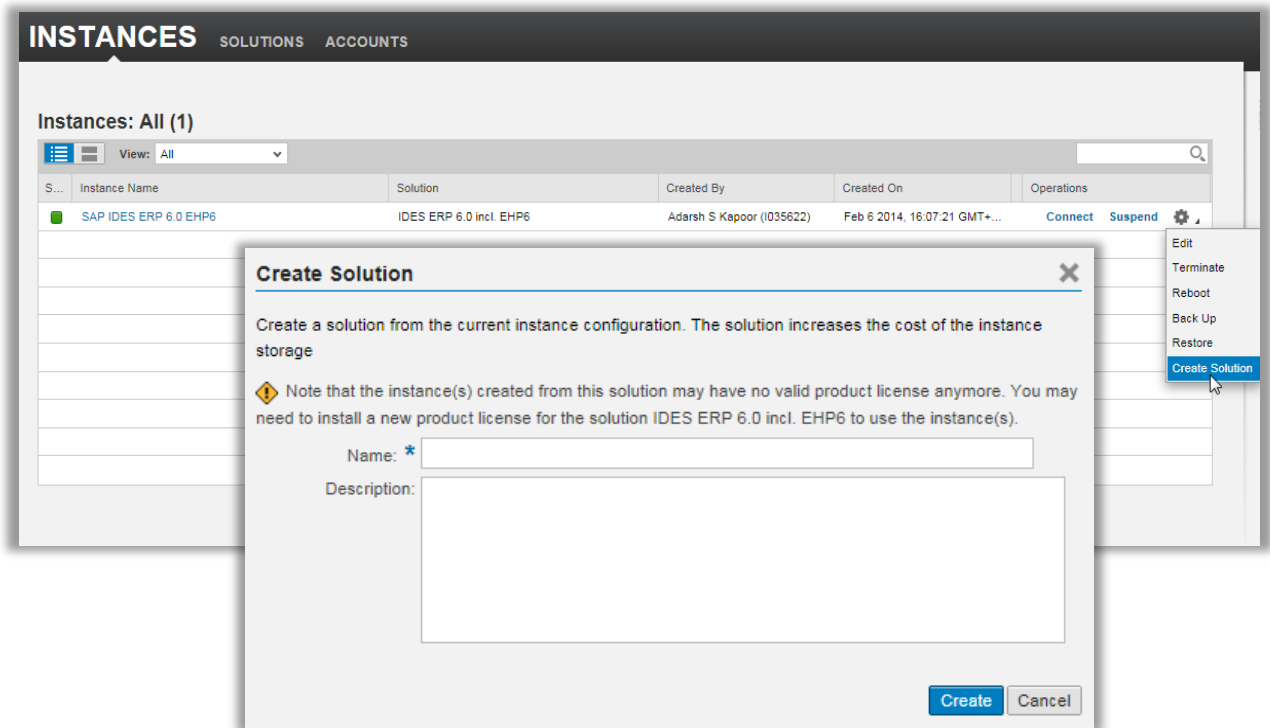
INSTANCES SOLUTIONS ACCOUNTS

Instances: All (1)

View: All

| S... | Instance Name | Solution | Created By | Created On | Operations |
|---|---|---|---|---|---|
| | SAP IDES ERP 6.0 EHP6 | IDES ERP 6.0 incl. EHP6 | Adarsh S Kapoor (I035622) | Feb 6 2014, 16:07:21 GMT+... | Connect Suspend |

Edit
Terminate
Reboot
Back Up
Restore
Create Solution

Create Solution

Create a solution from the current instance configuration. The solution increases the cost of the instance storage

Note that the instance(s) created from this solution may have no valid product license anymore. You may need to install a new product license for the solution IDES ERP 6.0 incl. EHP6 to use the instance(s).

Name: *

Description:

Create Cancel